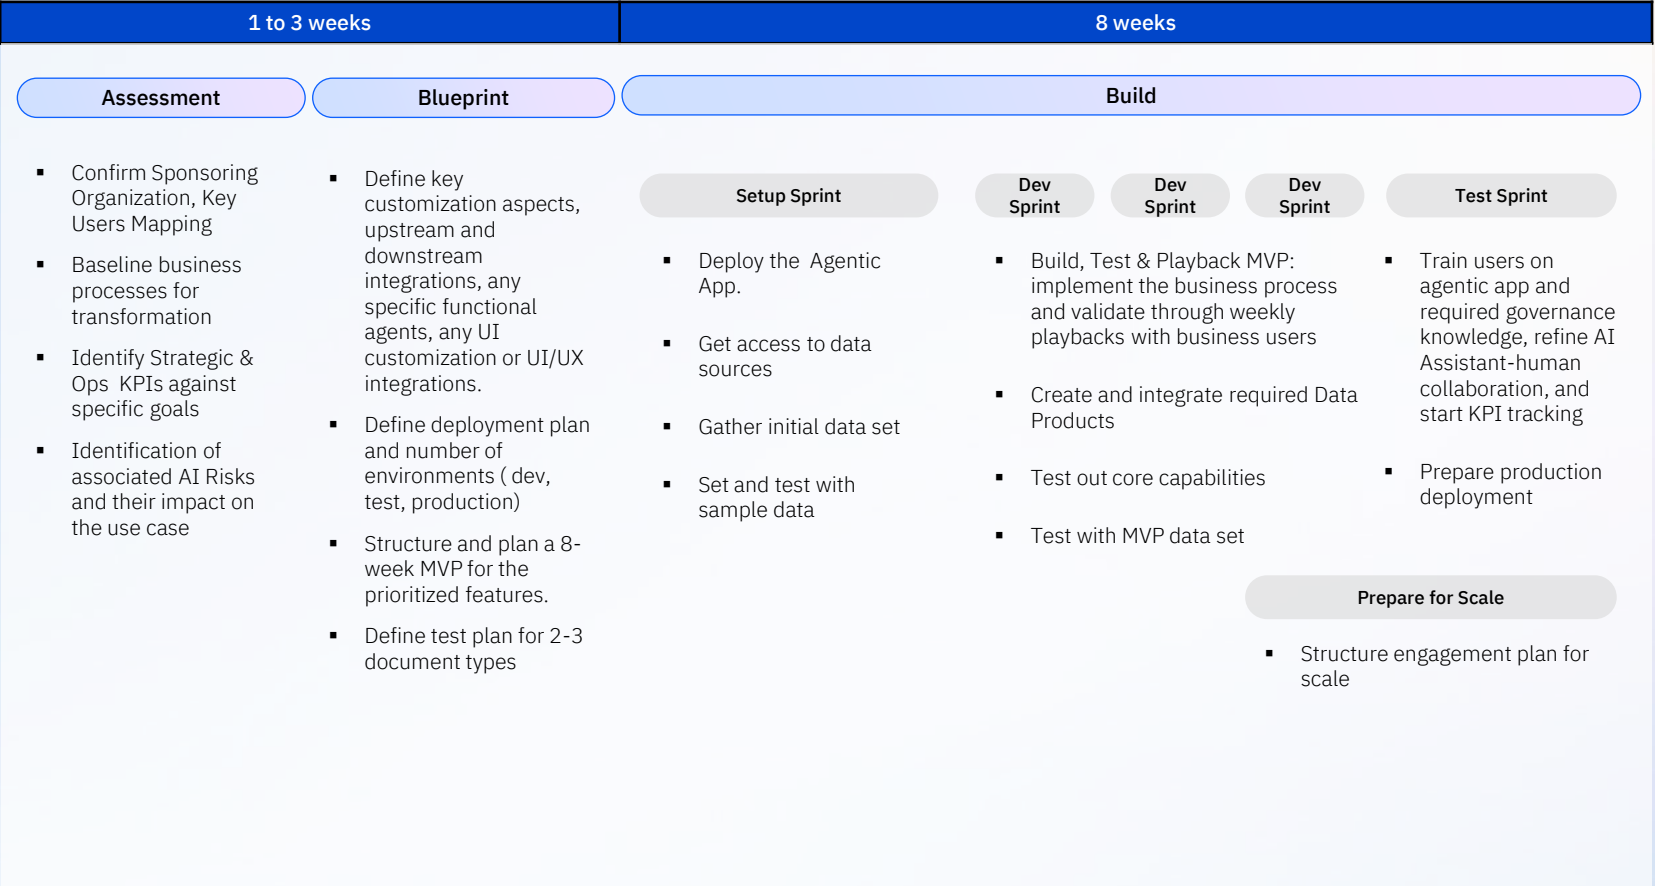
1 to 3 weeks

8 weeks

Assessment

Blueprint

Build

- Confirm Sponsoring Organization, Key Users Mapping
- Baseline business processes for transformation
- Identify Strategic & Ops KPIs against specific goals
- Identification of associated AI Risks and their impact on the use case

- Define key customization aspects, upstream and downstream integrations, any specific functional agents, any UI customization or UI/UX integrations.
- Define deployment plan and number of environments ( dev, test, production)
- Structure and plan a 8-week MVP for the prioritized features.
- Define test plan for 2-3 document types

Setup Sprint

- Deploy the Agentic App.
- Get access to data sources
- Gather initial data set
- Set and test with sample data

Dev Sprint

Dev Sprint

Dev Sprint

- Build, Test & Playback MVP: implement the business process and validate through weekly playbacks with business users
- Create and integrate required Data Products
- Test out core capabilities
- Test with MVP data set

Test Sprint

- Train users on agentic app and required governance knowledge, refine AI Assistant-human collaboration, and start KPI tracking
- Prepare production deployment

Prepare for Scale

- Structure engagement plan for scale